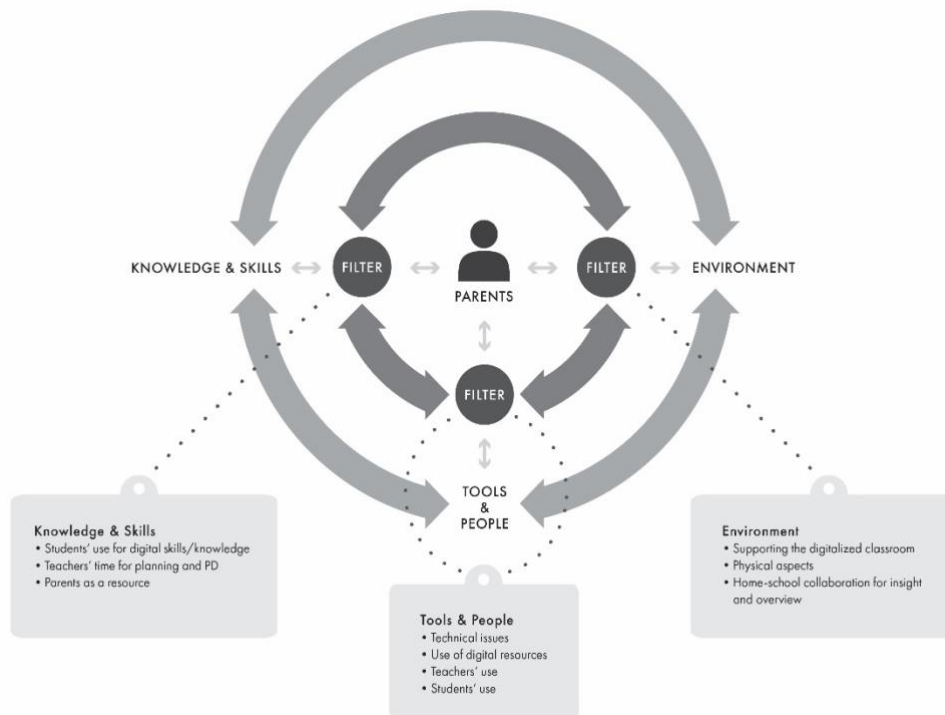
KNOWLEDGE & SKILLS

FILTER

PARENTS

FILTER

ENVIRONMENT

FILTER

TOOLS & PEOPLE

Knowledge & Skills
• Students' use for digital skills/knowledge
• Teachers' time for planning and PD
• Parents as a resource

Tools & People
• Technical issues
• Use of digital resources
• Teachers' use
• Students' use

Environment
• Supporting the digitalized classroom
• Physical aspects
• Home-school collaboration for insight and overview